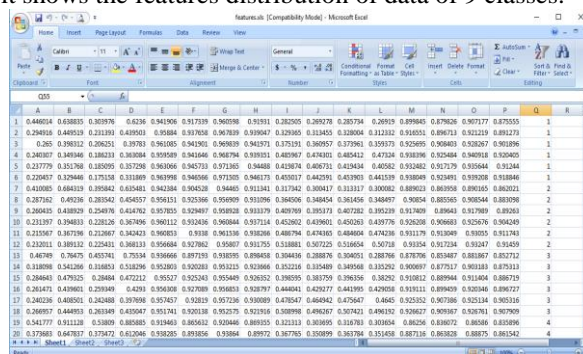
It shows the features distribution of data of 9 classes.

features.xls [Compatibility Mode] - Microsoft Excel

Home Insert Page Layout Formulas Data Review View

Paste Calibri 11 Wrap Text General AutoSum Fill Clear Sort & Filter Find & Select
Clipboard Font Alignment Number Conditional Formatting Format as Table Cell Styles Styles Insert Delete Format Cells Editing

Q55

| | A | B | C | D | E | F | G | H | I | J | K | L | M | N | O | P | Q | R |
|---|---|---|---|---|---|---|---|---|---|---|---|---|---|---|---|---|---|---|
| 1 | 0.446014 | 0.638835 | 0.303976 | 0.6236 | 0.941906 | 0.917339 | 0.960598 | 0.91931 | 0.282505 | 0.269278 | 0.285734 | 0.26919 | 0.899845 | 0.879826 | 0.907177 | 0.875555 | 1 | |
| 2 | 0.294916 | 0.449519 | 0.231391 | 0.439503 | 0.95884 | 0.937658 | 0.967839 | 0.939047 | 0.329365 | 0.313455 | 0.328004 | 0.312332 | 0.916551 | 0.89671 | 0.921219 | 0.891273 | 1 | |
| 3 | 0.265 | 0.398312 | 0.206251 | 0.39783 | 0.961085 | 0.941901 | 0.969839 | 0.941971 | 0.375191 | 0.360957 | 0.373961 | 0.359173 | 0.925695 | 0.908403 | 0.928267 | 0.901896 | 1 | |
| 4 | 0.240307 | 0.349346 | 0.186231 | 0.363084 | 0.959589 | 0.941646 | 0.968794 | 0.939351 | 0.485967 | 0.474301 | 0.485412 | 0.47324 | 0.938396 | 0.925484 | 0.940918 | 0.920405 | 1 | |
| 5 | 0.237779 | 0.351768 | 0.185095 | 0.357298 | 0.963066 | 0.945733 | 0.971365 | 0.94488 | 0.419674 | 0.406731 | 0.419434 | 0.40582 | 0.932482 | 0.917379 | 0.935644 | 0.91244 | 1 | |
| 6 | 0.220457 | 0.329446 | 0.175158 | 0.331869 | 0.963998 | 0.946566 | 0.971505 | 0.946173 | 0.455017 | 0.442591 | 0.453903 | 0.441539 | 0.938049 | 0.923491 | 0.939208 | 0.918846 | 1 | |
| 7 | 0.410085 | 0.684319 | 0.395842 | 0.635481 | 0.942384 | 0.904528 | 0.94465 | 0.911341 | 0.317342 | 0.300417 | 0.313317 | 0.300082 | 0.889023 | 0.863958 | 0.890165 | 0.862021 | 2 | |
| 8 | 0.287162 | 0.49236 | 0.283542 | 0.454557 | 0.956151 | 0.925366 | 0.956909 | 0.931096 | 0.364506 | 0.348454 | 0.361456 | 0.348497 | 0.90854 | 0.885565 | 0.908544 | 0.883098 | 2 | |
| 9 | 0.260435 | 0.418929 | 0.254976 | 0.414762 | 0.957855 | 0.929407 | 0.958928 | 0.933379 | 0.409789 | 0.395173 | 0.407282 | 0.395239 | 0.917409 | 0.89643 | 0.917989 | 0.89263 | 2 | |
| 10 | 0.231397 | 0.394833 | 0.228126 | 0.367696 | 0.960112 | 0.932456 | 0.960844 | 0.937114 | 0.452602 | 0.439601 | 0.450263 | 0.439776 | 0.926208 | 0.906683 | 0.925676 | 0.904249 | 2 | |
| 11 | 0.215567 | 0.367196 | 0.212667 | 0.342423 | 0.960853 | 0.9338 | 0.961536 | 0.938266 | 0.486794 | 0.474365 | 0.484604 | 0.474236 | 0.931179 | 0.913049 | 0.93055 | 0.911743 | 2 | |
| 12 | 0.232011 | 0.389132 | 0.225431 | 0.368133 | 0.956684 | 0.927862 | 0.95807 | 0.931755 | 0.518881 | 0.507225 | 0.516654 | 0.50718 | 0.93354 | 0.917234 | 0.93247 | 0.91459 | 2 | |
| 13 | 0.46749 | 0.76475 | 0.455741 | 0.75334 | 0.936666 | 0.897193 | 0.938595 | 0.898458 | 0.304436 | 0.288876 | 0.304051 | 0.288766 | 0.878706 | 0.853487 | 0.881867 | 0.852712 | 3 | |
| 14 | 0.318098 | 0.541266 | 0.316851 | 0.518296 | 0.952803 | 0.920238 | 0.953215 | 0.923666 | 0.352216 | 0.335489 | 0.349568 | 0.335292 | 0.900907 | 0.877517 | 0.901183 | 0.875313 | 3 | |
| 15 | 0.284645 | 0.47935 | 0.28464 | 0.472212 | 0.95527 | 0.925243 | 0.955449 | 0.926352 | 0.395955 | 0.383579 | 0.396584 | 0.38292 | 0.910812 | 0.889944 | 0.911404 | 0.886719 | 3 | |
| 16 | 0.261471 | 0.439601 | 0.259349 | 0.4293 | 0.956308 | 0.927089 | 0.956853 | 0.928797 | 0.444041 | 0.429277 | 0.441995 | 0.429058 | 0.919111 | 0.899459 | 0.920346 | 0.896727 | 3 | |
| 17 | 0.240236 | 0.408501 | 0.242488 | 0.397698 | 0.957457 | 0.92819 | 0.957236 | 0.930089 | 0.478547 | 0.464942 | 0.475647 | 0.4645 | 0.925352 | 0.907386 | 0.925134 | 0.905316 | 3 | |
| 18 | 0.266957 | 0.444953 | 0.263349 | 0.435047 | 0.951741 | 0.920138 | 0.952575 | 0.921916 | 0.508998 | 0.496267 | 0.507421 | 0.496192 | 0.926627 | 0.909367 | 0.926781 | 0.907909 | 3 | |
| 19 | 0.541777 | 0.91128 | 0.53809 | 0.885885 | 0.919463 | 0.865632 | 0.920446 | 0.869355 | 0.321313 | 0.303695 | 0.316783 | 0.303634 | 0.86256 | 0.836072 | 0.86586 | 0.835896 | 4 | |
| 20 | 0.373683 | 0.647837 | 0.375472 | 0.62046 | 0.938285 | 0.893856 | 0.93864 | 0.89972 | 0.367765 | 0.350899 | 0.363784 | 0.351458 | 0.887116 | 0.863828 | 0.88875 | 0.861542 | 4 | |

Sheet1 Sheet2 Sheet3

Ready